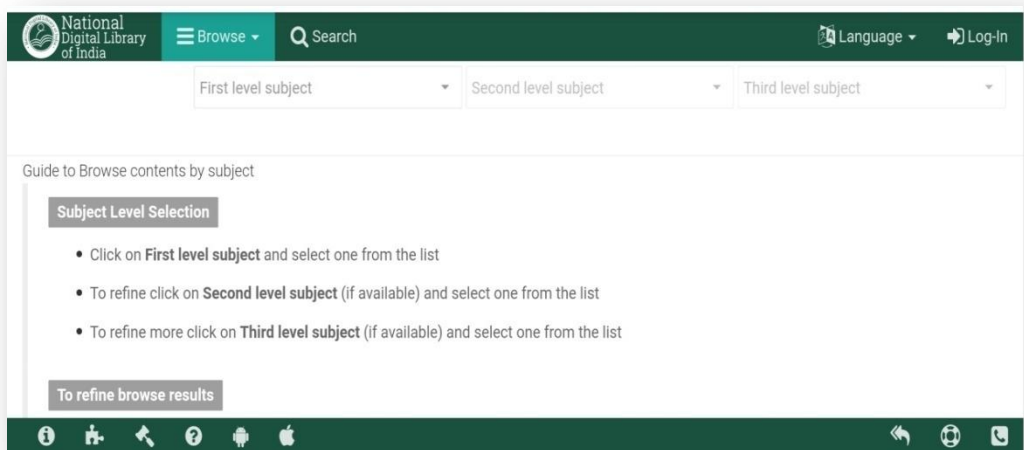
National Digital Library of India

Browse

Search

Language

Log-In

First level subject

Second level subject

Third level subject

Guide to Browse contents by subject

Subject Level Selection

- Click on **First level subject** and select one from the list
- To refine click on **Second level subject** (if available) and select one from the list
- To refine more click on **Third level subject** (if available) and select one from the list

To refine browse results